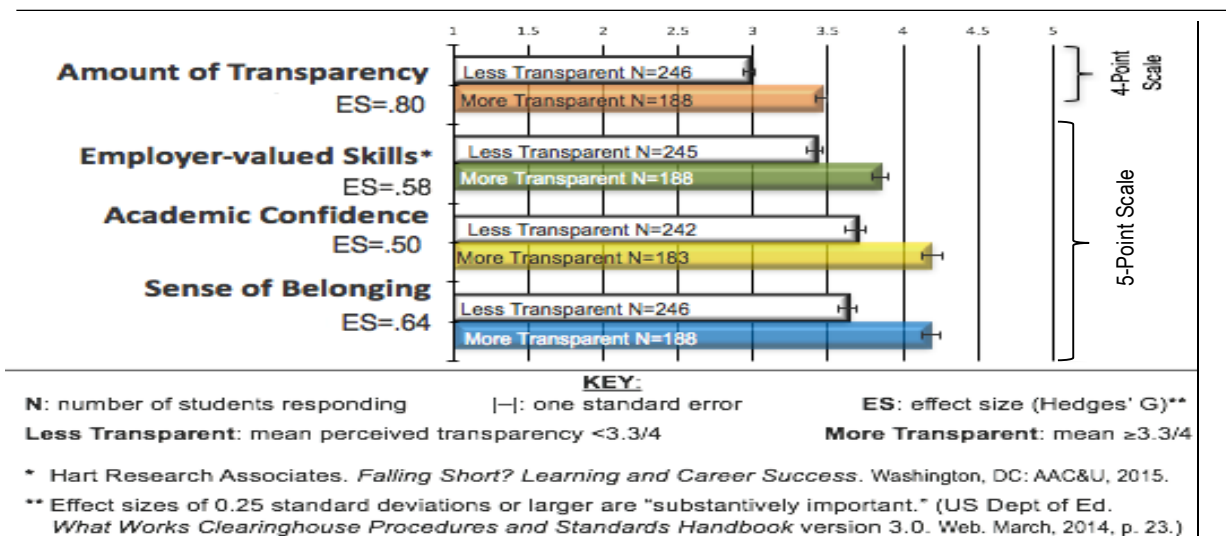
1 1.5 2 2.5 3 3.5 4 4.5 5

Amount of Transparency
ES=.80

Less Transparent N=246
More Transparent N=188

4-Point Scale

Employer-valued Skills*
ES=.58

Less Transparent N=245
More Transparent N=188

Academic Confidence
ES=.50

Less Transparent N=242
More Transparent N=183

Sense of Belonging
ES=.64

Less Transparent N=246
More Transparent N=188

5-Point Scale

KEY:
N: number of students responding |–|: one standard error ES: effect size (Hedges' G)**
Less Transparent: mean perceived transparency <3.3/4 More Transparent: mean ≥3.3/4

* Hart Research Associates. Falling Short? Learning and Career Success. Washington, DC: AAC&U, 2015.
** Effect sizes of 0.25 standard deviations or larger are "substantively important." (US Dept of Ed. What Works Clearinghouse Procedures and Standards Handbook version 3.0. Web. March, 2014, p. 23.)